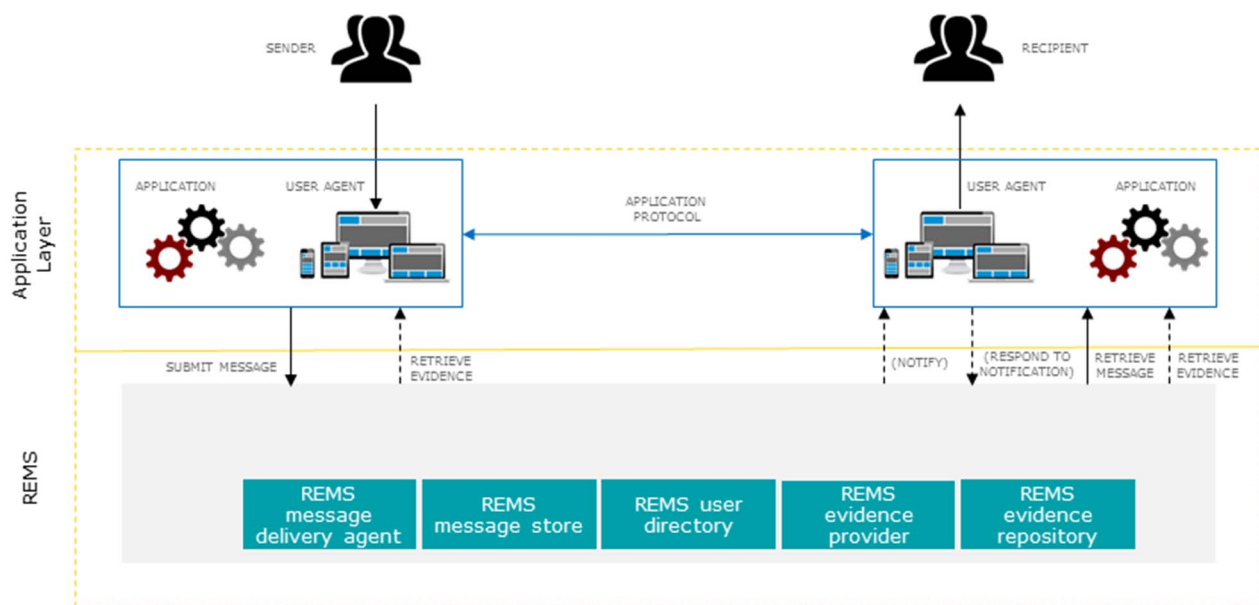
SENDER

RECIPIENT

Application Layer

APPLICATION

USER AGENT

APPLICATION PROTOCOL

USER AGENT

APPLICATION

SUBMIT MESSAGE

RETRIEVE EVIDENCE

(NOTIFY)

(RESPOND TO NOTIFICATION)

RETRIEVE MESSAGE

RETRIEVE EVIDENCE

REMS

REMS message delivery agent

REMS message store

REMS user directory

REMS evidence provider

REMS evidence repository